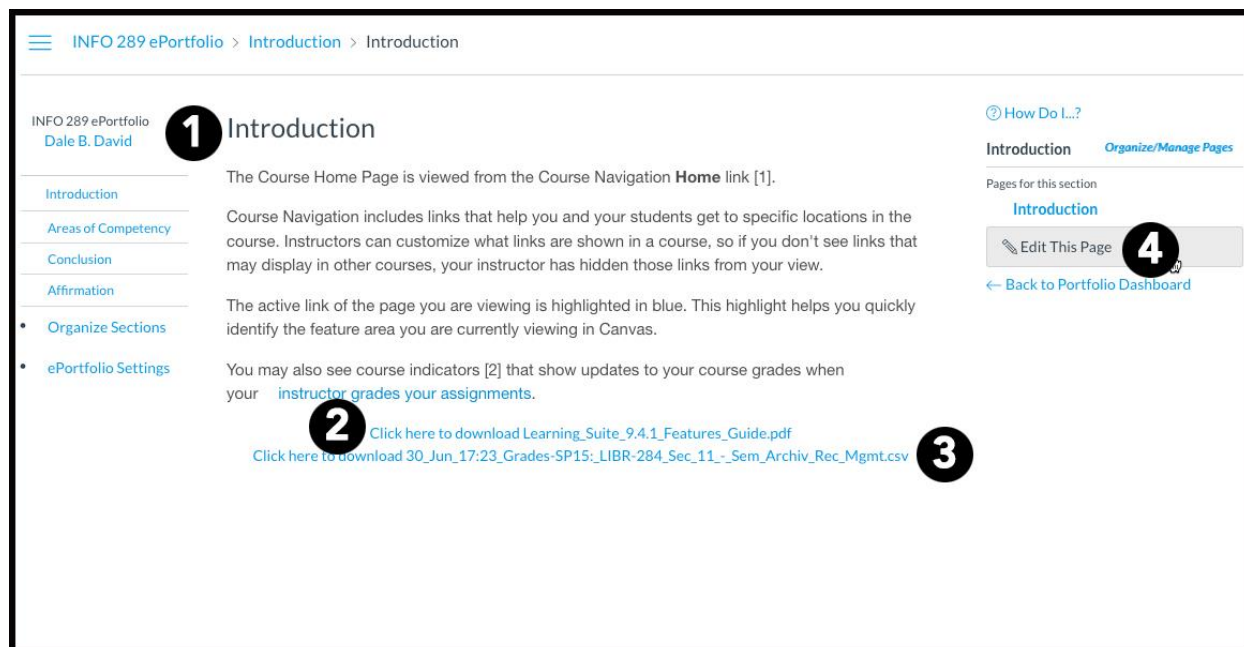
INFO 289 ePortfolio > Introduction > Introduction

INFO 289 ePortfolio
Dale B. David

1

Introduction
Areas of Competency
Conclusion
Affirmation
• Organize Sections
• ePortfolio Settings

Introduction

The Course Home Page is viewed from the Course Navigation **Home** link [1].

Course Navigation includes links that help you and your students get to specific locations in the course. Instructors can customize what links are shown in a course, so if you don't see links that may display in other courses, your instructor has hidden those links from your view.

The active link of the page you are viewing is highlighted in blue. This highlight helps you quickly identify the feature area you are currently viewing in Canvas.

You may also see course indicators [2] that show updates to your course grades when your instructor grades your assignments.

2

Click here to download Learning_Suite_9.4.1_Features_Guide.pdf
Click here to download 30_Jun_17:23_Grades-SP15:_LIBR-284_Sec_11_-_Sem_Archiv_Rec_Mgmt.csv

3

How Do I...?
Introduction
Organize/Manage Pages
Pages for this section
Introduction
Edit This Page

4

← Back to Portfolio Dashboard